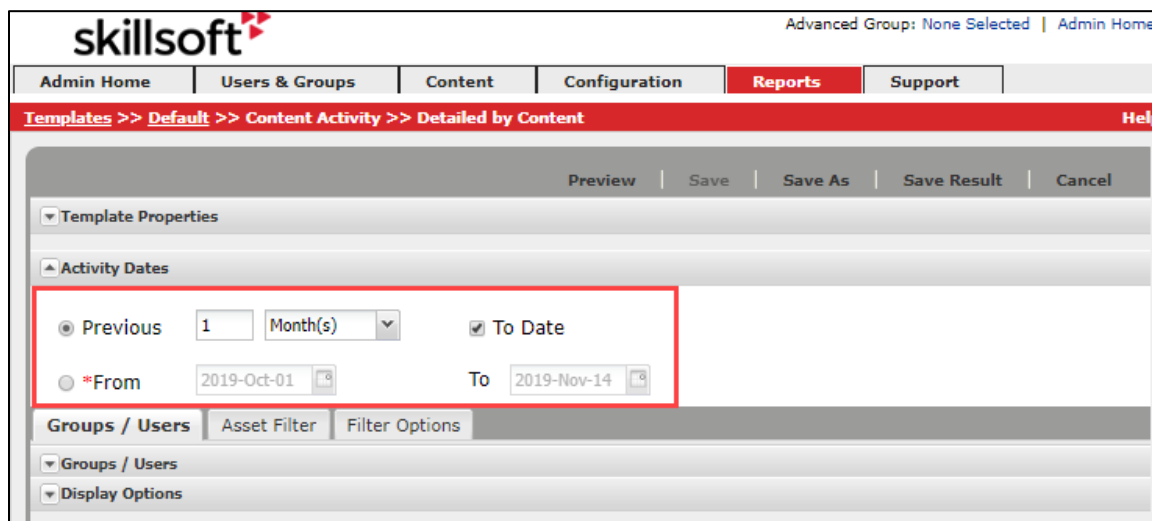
skillsoft

Advanced Group: None Selected | Admin Home

Admin Home | Users & Groups | Content | Configuration | Reports | Support

Templates >> Default >> Content Activity >> Detailed by Content

Hel

Preview | Save | Save As | Save Result | Cancel

Template Properties

Activity Dates

Previous 1 Month(s) To Date

*From 2019-Oct-01 To 2019-Nov-14

Groups / Users | Asset Filter | Filter Options

Groups / Users

Display Options